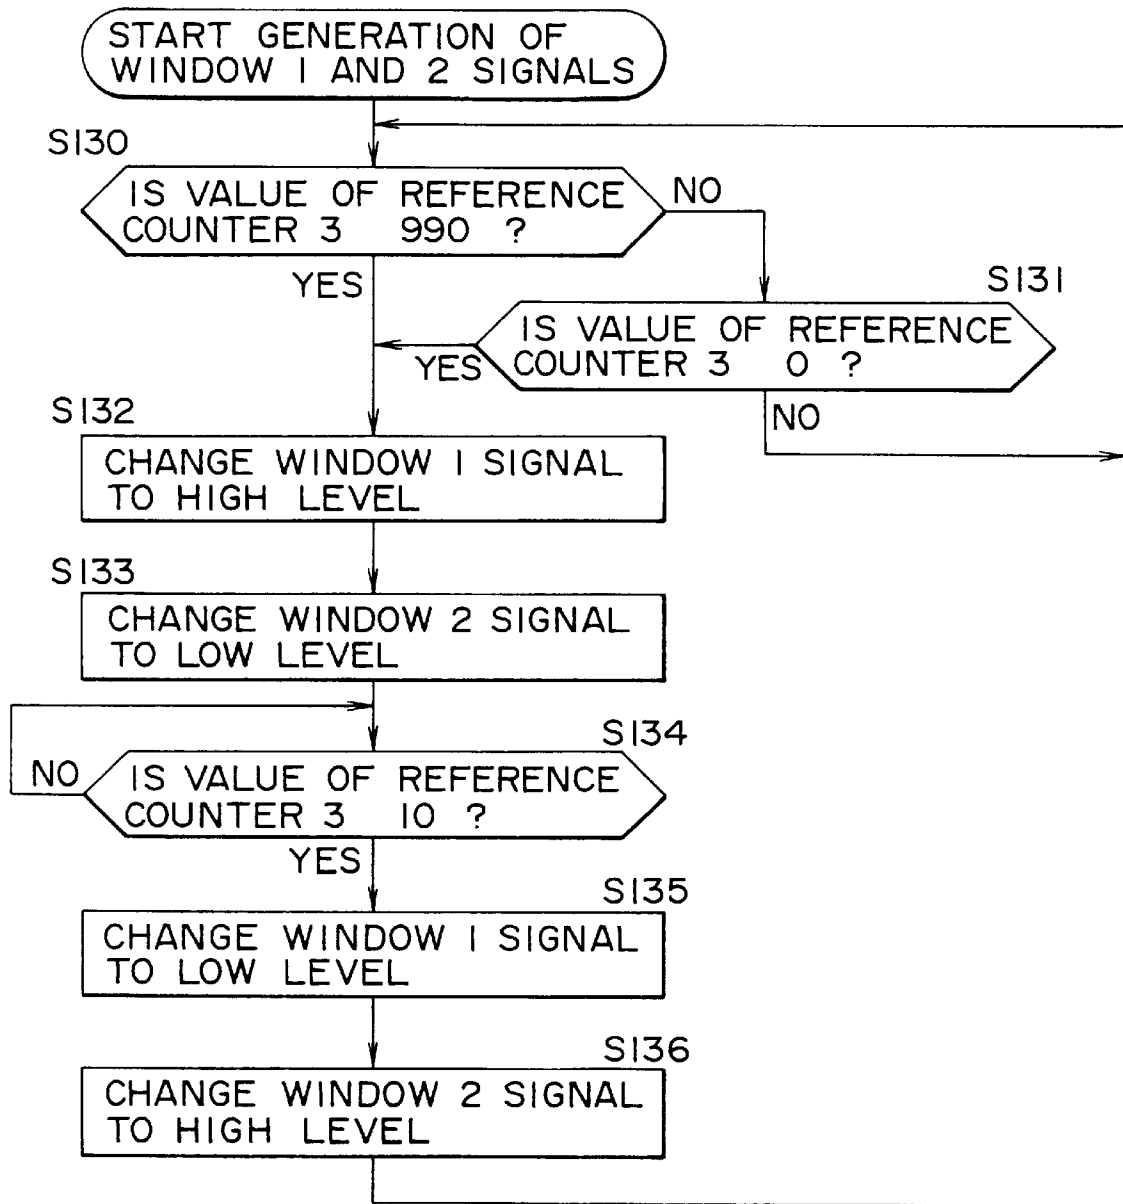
START GENERATION OF WINDOW 1 AND 2 SIGNALS

S130

IS VALUE OF REFERENCE COUNTER 3 990 ?

NO

YES

S131

IS VALUE OF REFERENCE COUNTER 3 0 ?

YES

NO

S132

CHANGE WINDOW 1 SIGNAL TO HIGH LEVEL

S133

CHANGE WINDOW 2 SIGNAL TO LOW LEVEL

S134

NO

IS VALUE OF REFERENCE COUNTER 3 10 ?

YES

S135

CHANGE WINDOW 1 SIGNAL TO LOW LEVEL

S136

CHANGE WINDOW 2 SIGNAL TO HIGH LEVEL